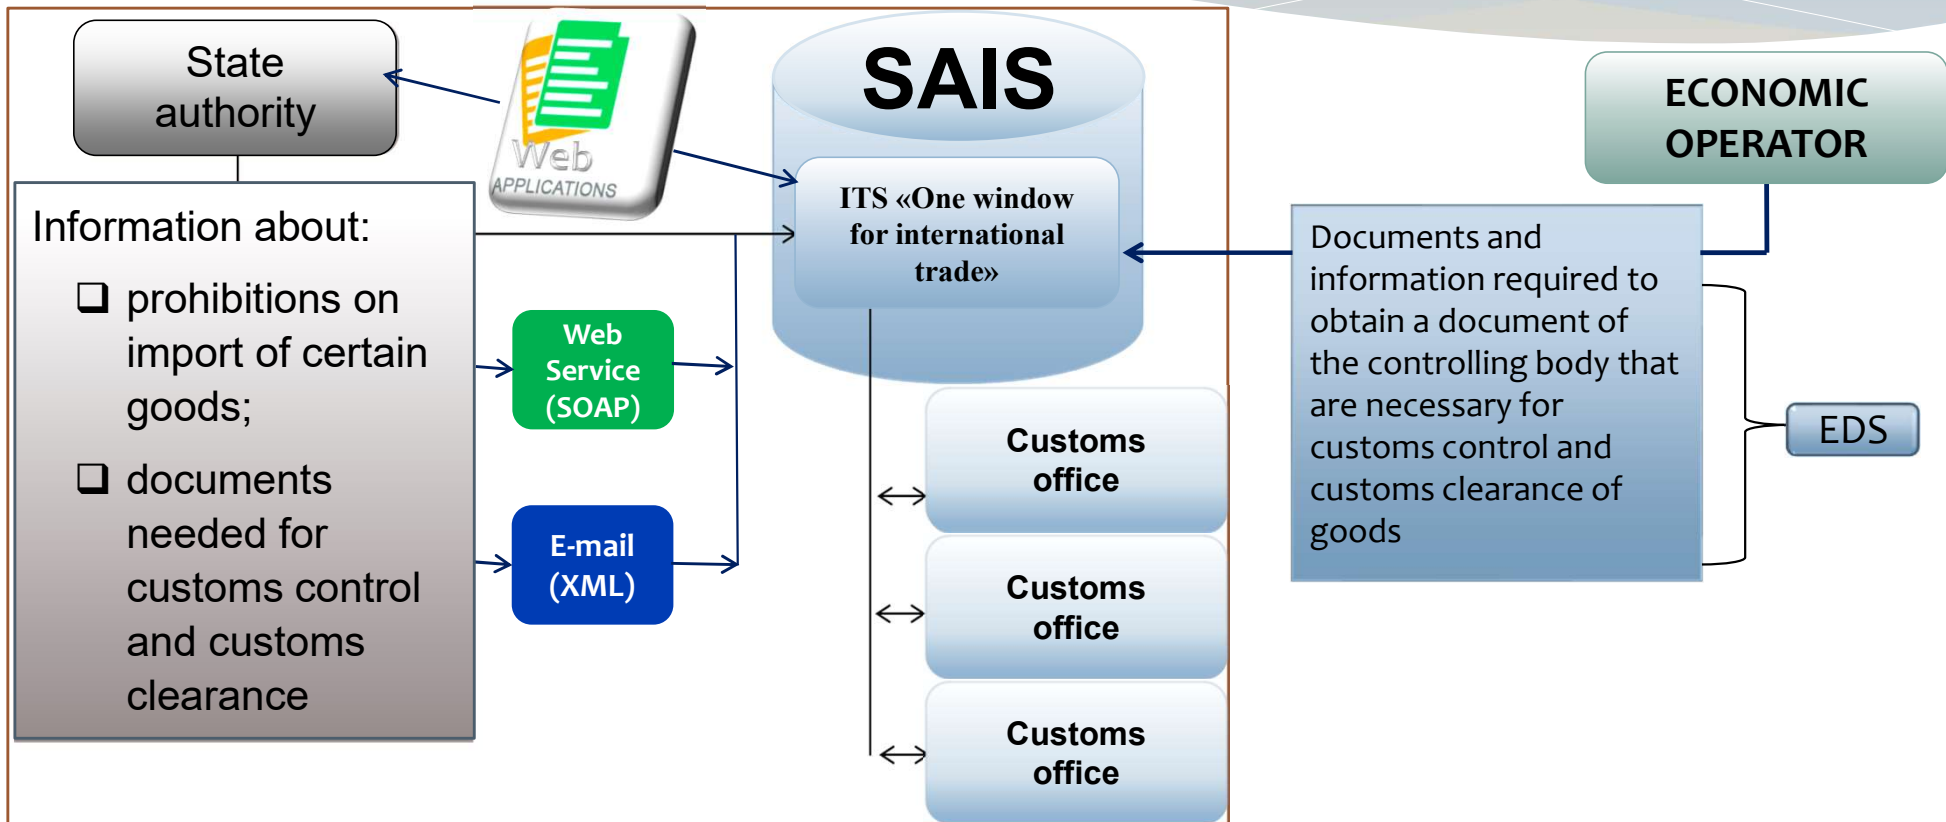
State authority

Web APPLICATIONS

SAIS

ECONOMIC OPERATOR

Information about:

❑ prohibitions on import of certain goods;

❑ documents needed for customs control and customs clearance

ITS «One window for international trade»

Documents and information required to obtain a document of the controlling body that are necessary for customs control and customs clearance of goods

EDS

Web Service (SOAP)

E-mail (XML)

Customs office

Customs office

Customs office